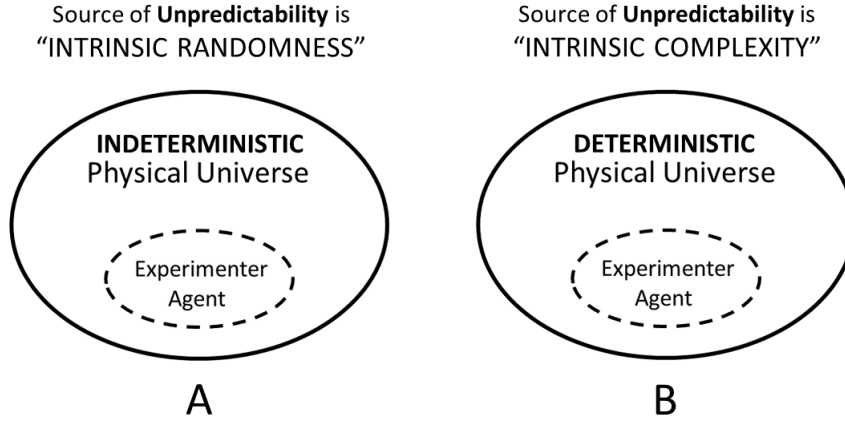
Source of **Unpredictability** is
"INTRINSIC RANDOMNESS"

**INDETERMINISTIC**
Physical Universe

Experimenter
Agent

A

Source of **Unpredictability** is
"INTRINSIC COMPLEXITY"

**DETERMINISTIC**
Physical Universe

Experimenter
Agent

B